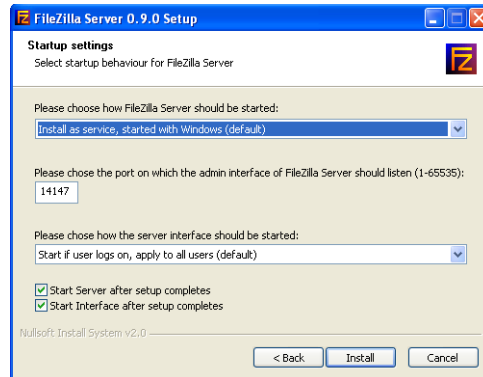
FileZilla Server 0.9.0 Setup

Startup settings
Select startup behaviour for FileZilla Server

Please choose how FileZilla Server should be started:
Install as service, started with Windows (default)

Please chose the port on which the admin interface of FileZilla Server should listen (1-65535):
14147

Please chose how the server interface should be started:
Start if user logs on, apply to all users (default)

Start Server after setup completes
Start Interface after setup completes

Nullsoft Install System v2.0

< Back
Install
Cancel